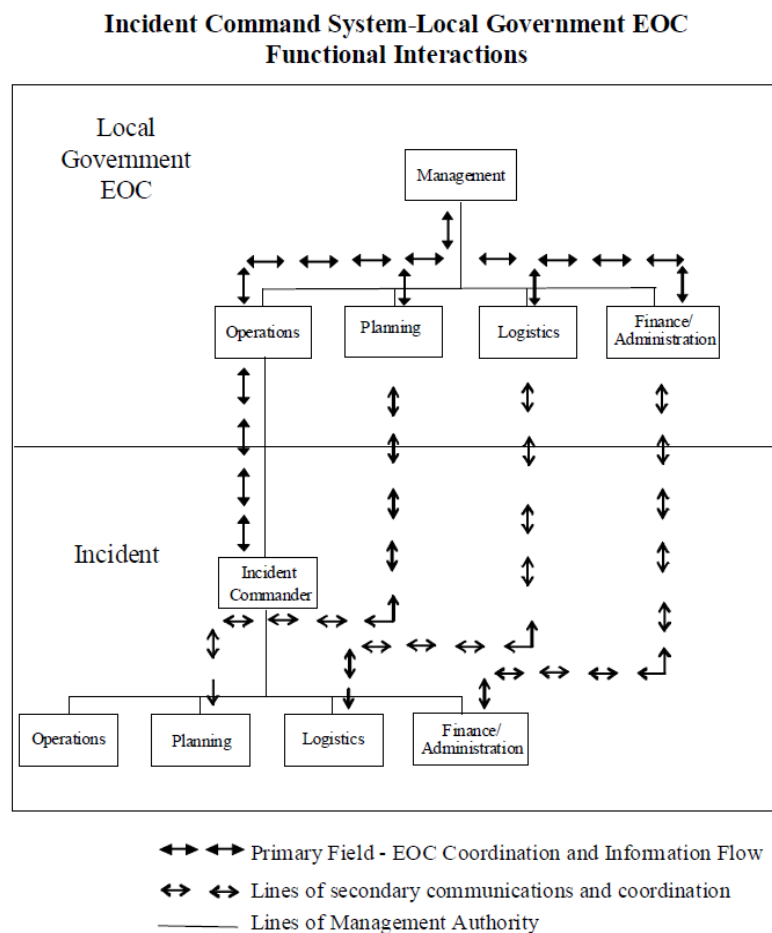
Incident Command System-Local Government EOC
Functional Interactions

Local Government EOC

Management

Operations

Planning

Logistics

Finance/ Administration

Incident

Incident Commander

Operations

Planning

Logistics

Finance/ Administration

Primary Field - EOC Coordination and Information Flow

Lines of secondary communications and coordination

Lines of Management Authority